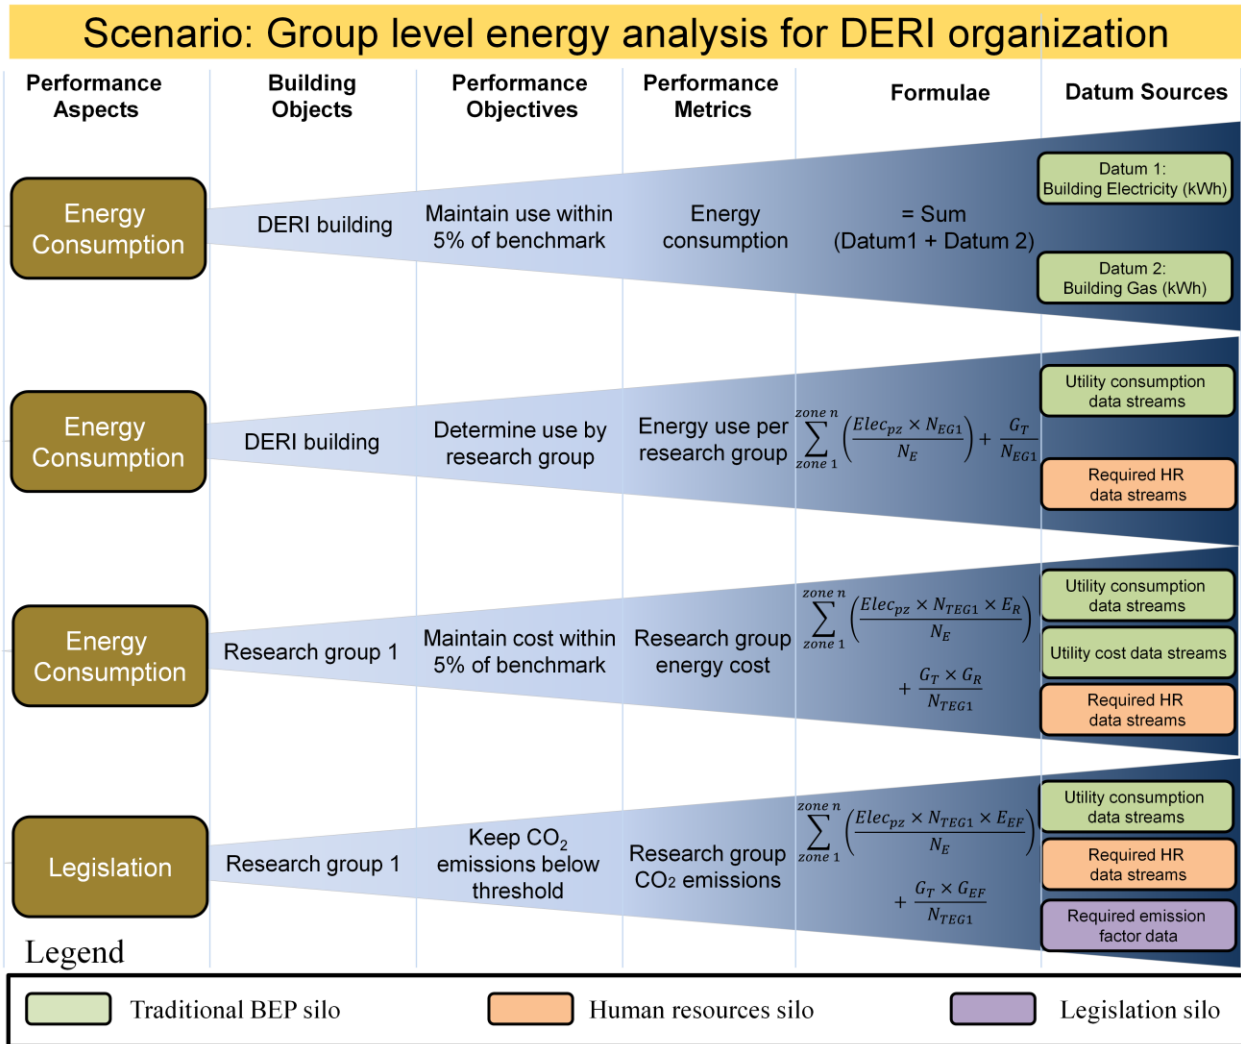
Scenario: Group level energy analysis for DERI organization

| Performance Aspects | Building Objects | Performance Objectives | Performance Metrics | Formulae | Datum Sources |
|---|---|---|---|---|---|
| Energy Consumption | DERI building | Maintain use within 5% of benchmark | Energy consumption | = Sum (Datum1 + Datum 2) | Datum 1: Building Electricity (kWh); Datum 2: Building Gas (kWh) |
| Energy Consumption | DERI building | Determine use by research group | Energy use per research group | $\sum_{zone\ 1}^{zone\ n}\left(\frac{Elec_{pz} \times N_{EG1}}{N_E}\right) + \frac{G_T}{N_{EG1}}$ | Utility consumption data streams; Required HR data streams |
| Energy Consumption | Research group 1 | Maintain cost within 5% of benchmark | Research group energy cost | $\sum_{zone\ 1}^{zone\ n}\left(\frac{Elec_{pz} \times N_{TEG1} \times E_R}{N_E}\right) + \frac{G_T \times G_R}{N_{TEG1}}$ | Utility consumption data streams; Utility cost data streams; Required HR data streams |
| Legislation | Research group 1 | Keep $CO_2$ emissions below threshold | Research group CO2 emissions | $\sum_{zone\ 1}^{zone\ n}\left(\frac{Elec_{pz} \times N_{TEG1} \times E_{EF}}{N_E}\right) + \frac{G_T \times G_{EF}}{N_{TEG1}}$ | Utility consumption data streams; Required HR data streams; Required emission factor data |

Legend
Traditional BEP silo
Human resources silo
Legislation silo